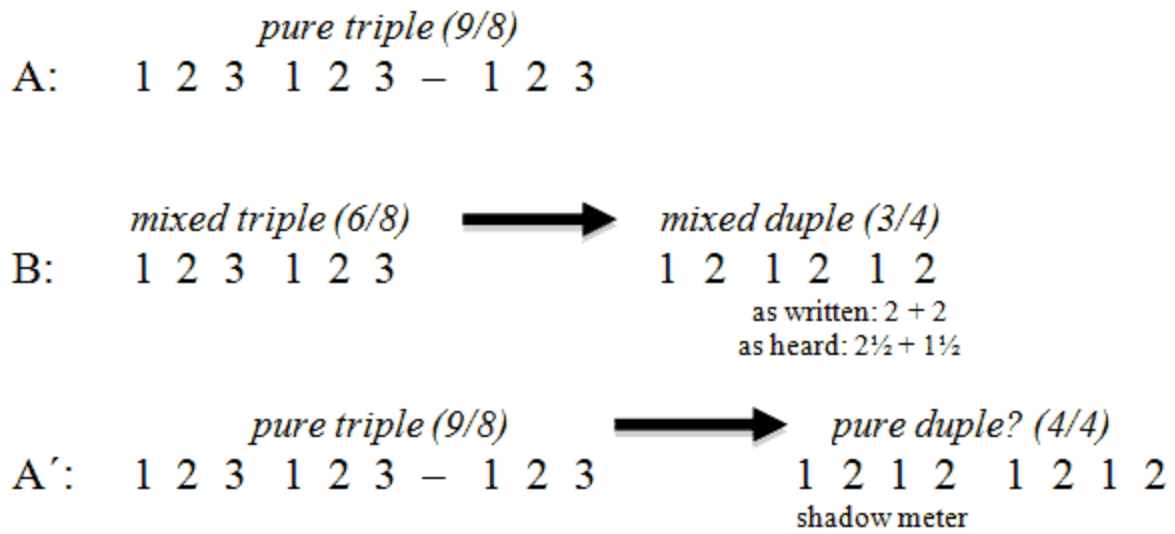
*pure triple (9/8)*
A: 1 2 3 1 2 3 – 1 2 3

*mixed triple (6/8)* *mixed duple (3/4)*
B: 1 2 3 1 2 3 1 2 1 2 1 2
as written: 2 + 2
as heard: 2½ + 1½

*pure triple (9/8)* *pure duple? (4/4)*
A′: 1 2 3 1 2 3 – 1 2 3 1 2 1 2 1 2 1 2
shadow meter